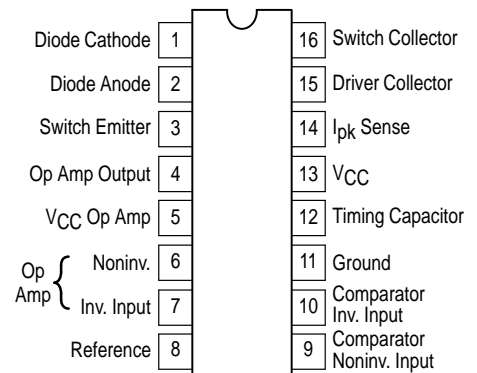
Diode Cathode 1
Diode Anode 2
Switch Emitter 3
Op Amp Output 4
$V_{CC}$ Op Amp 5
Op Amp { Noninv. 6
Inv. Input 7
Reference 8

16 Switch Collector
15 Driver Collector
14 $I_{pk}$ Sense
13 $V_{CC}$
12 Timing Capacitor
11 Ground
10 Comparator Inv. Input
9 Comparator Noninv. Input